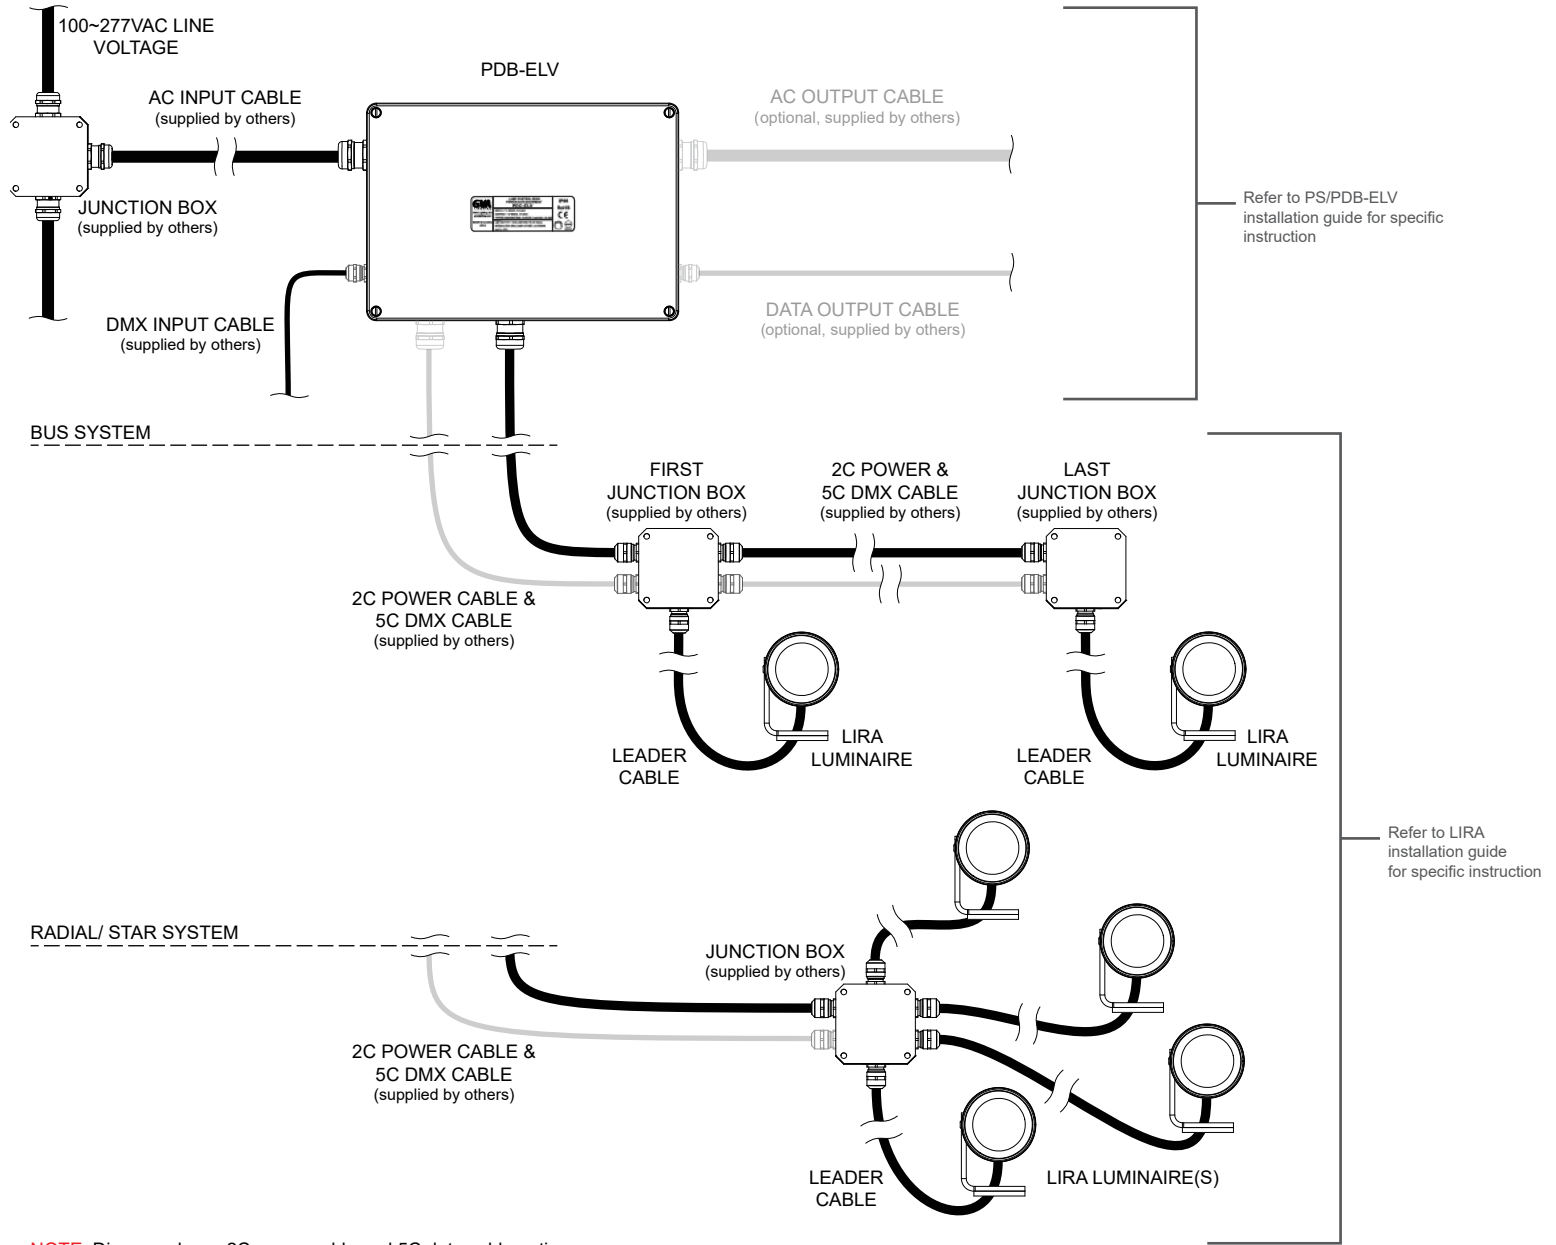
100~277VAC LINE VOLTAGE

PDB-ELV

AC INPUT CABLE
(supplied by others)

AC OUTPUT CABLE
(optional, supplied by others)

JUNCTION BOX
(supplied by others)

Refer to PS/PDB-ELV installation guide for specific instruction

DMX INPUT CABLE
(supplied by others)

DATA OUTPUT CABLE
(optional, supplied by others)

BUS SYSTEM

FIRST JUNCTION BOX
(supplied by others)

2C POWER & 5C DMX CABLE
(supplied by others)

LAST JUNCTION BOX
(supplied by others)

2C POWER CABLE & 5C DMX CABLE
(supplied by others)

LEADER CABLE

LIRA LUMINAIRE

LEADER CABLE

LIRA LUMINAIRE

Refer to LIRA installation guide for specific instruction

RADIAL/ STAR SYSTEM

JUNCTION BOX
(supplied by others)

2C POWER CABLE & 5C DMX CABLE
(supplied by others)

LEADER CABLE

LIRA LUMINAIRE(S)

NOTE: Diagram shows 2C power cable and 5C data cable routing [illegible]